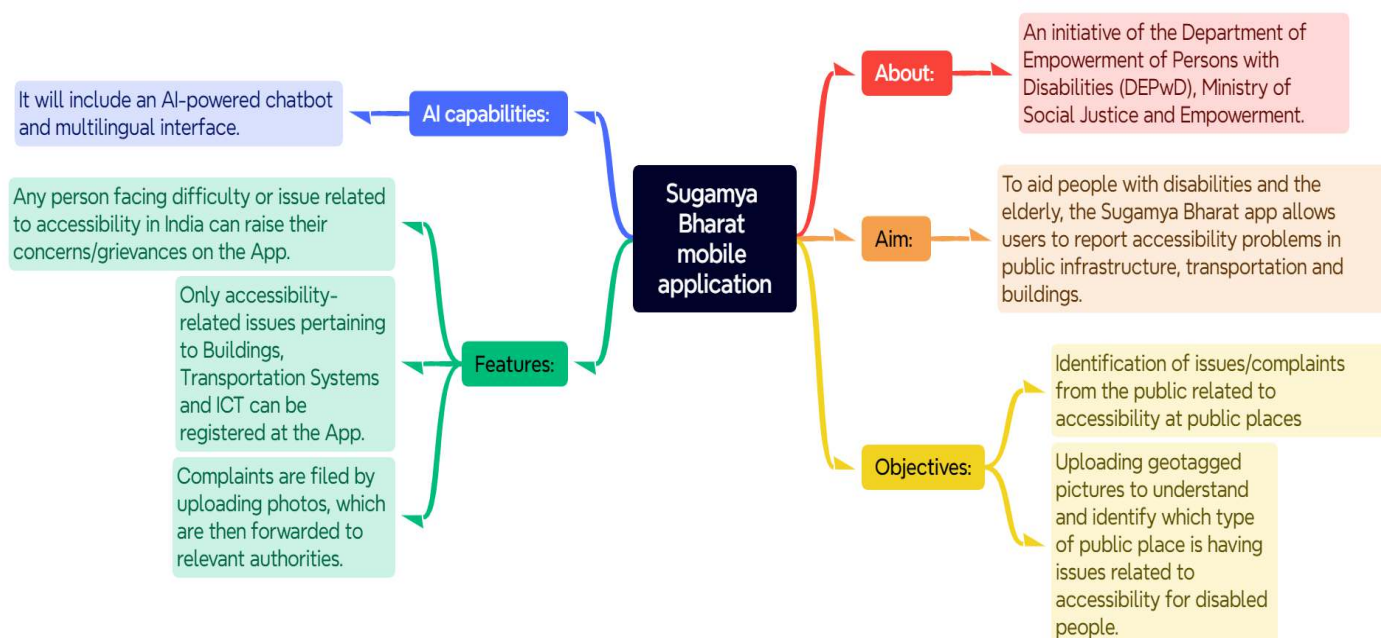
Sugamya Bharat mobile application

About:

An initiative of the Department of Empowerment of Persons with Disabilities (DEPwD), Ministry of Social Justice and Empowerment.

Aim:

To aid people with disabilities and the elderly, the Sugamya Bharat app allows users to report accessibility problems in public infrastructure, transportation and buildings.

Objectives:

Identification of issues/complaints from the public related to accessibility at public places

Uploading geotagged pictures to understand and identify which type of public place is having issues related to accessibility for disabled people.

AI capabilities:

It will include an AI-powered chatbot and multilingual interface.

Features:

Any person facing difficulty or issue related to accessibility in India can raise their concerns/grievances on the App.

Only accessibility-related issues pertaining to Buildings, Transportation Systems and ICT can be registered at the App.

Complaints are filed by uploading photos, which are then forwarded to relevant authorities.